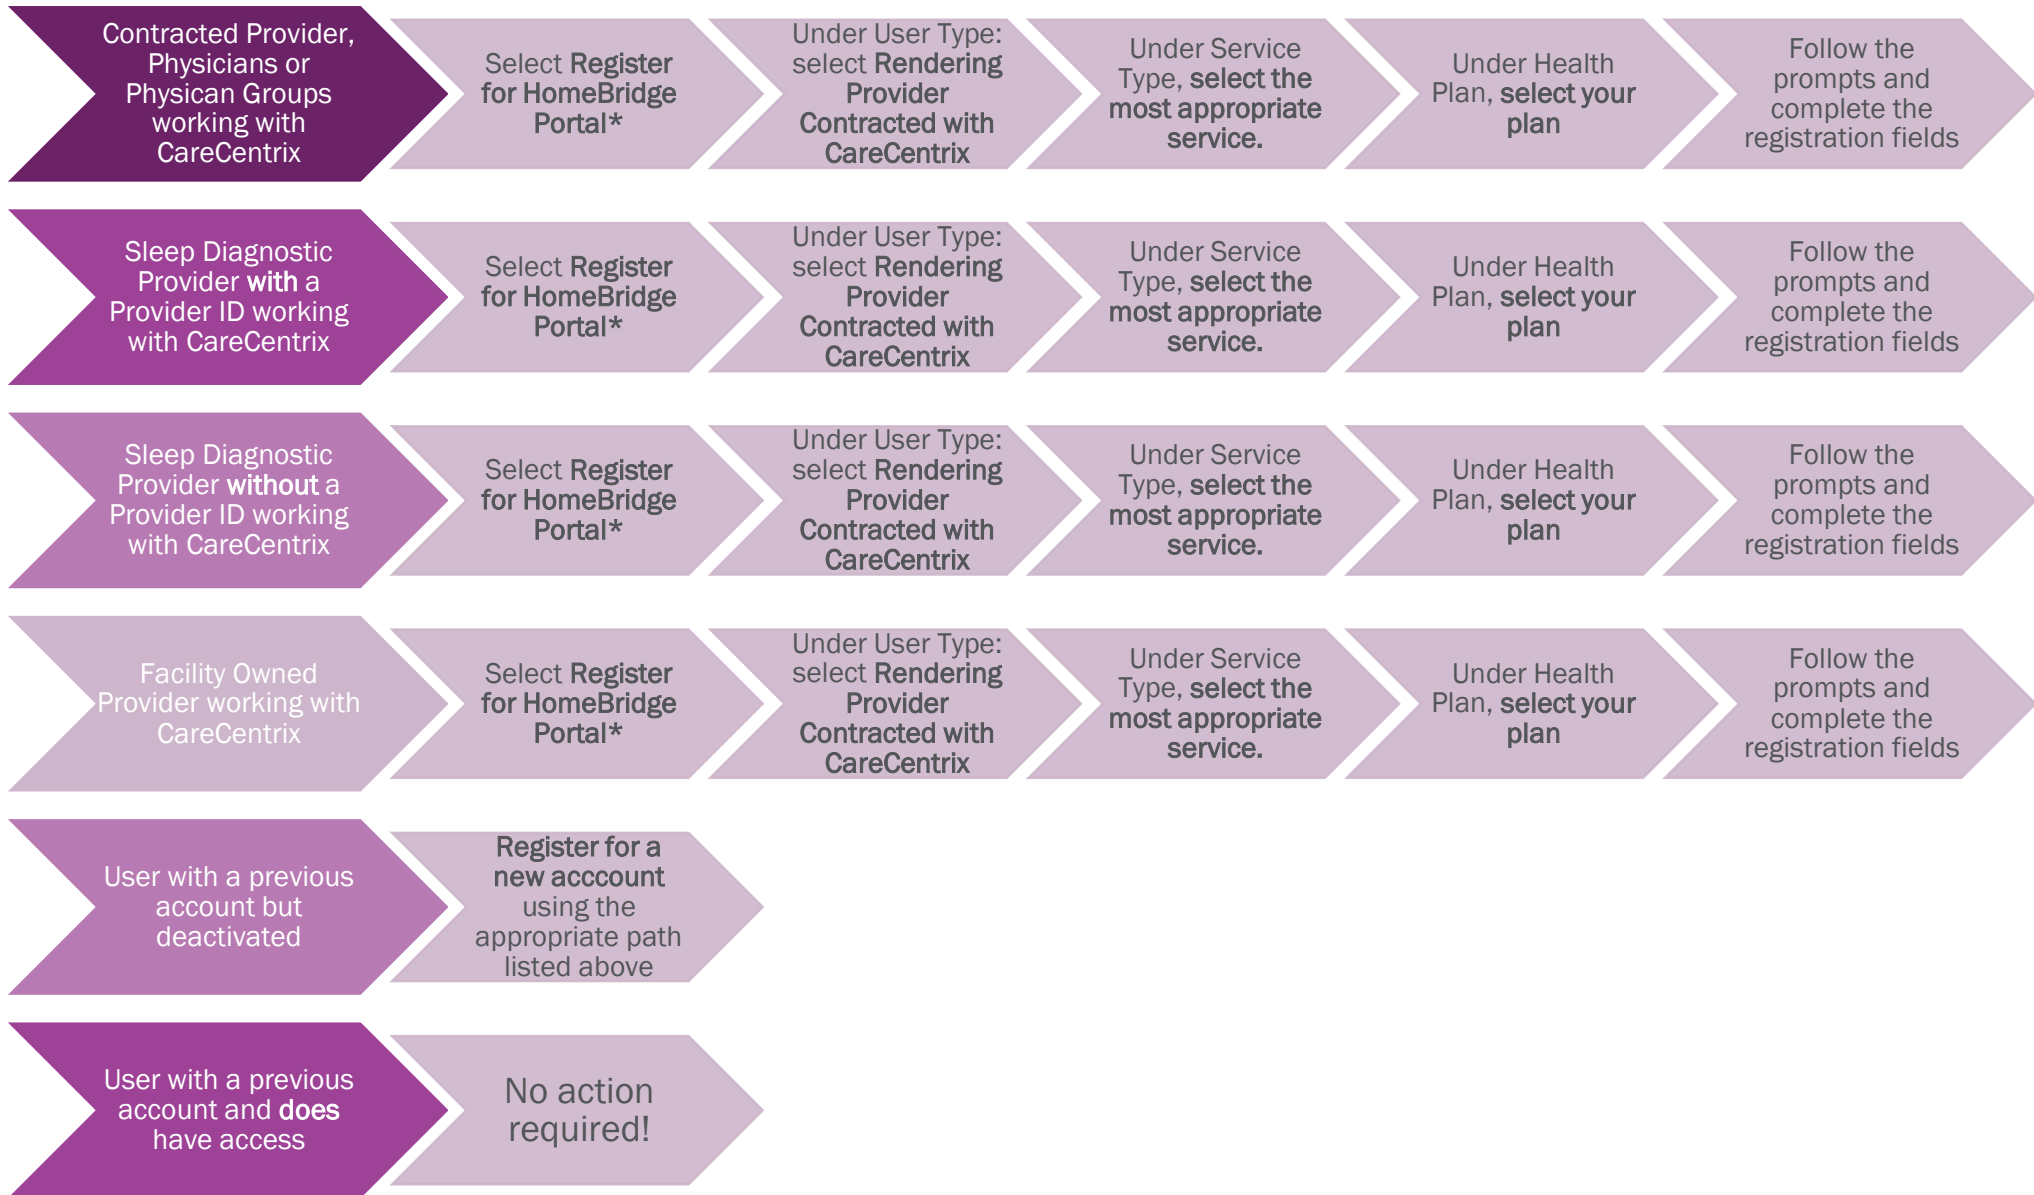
Contracted Provider, Physicians or Physican Groups working with CareCentrix

Select Register for HomeBridge Portal*

Under User Type: select Rendering Provider Contracted with CareCentrix

Under Service Type, select the most appropriate service.

Under Health Plan, select your plan

Follow the prompts and complete the registration fields

Sleep Diagnostic Provider with a Provider ID working with CareCentrix

Select Register for HomeBridge Portal*

Under User Type: select Rendering Provider Contracted with CareCentrix

Under Service Type, select the most appropriate service.

Under Health Plan, select your plan

Follow the prompts and complete the registration fields

Sleep Diagnostic Provider without a Provider ID working with CareCentrix

Select Register for HomeBridge Portal*

Under User Type: select Rendering Provider Contracted with CareCentrix

Under Service Type, select the most appropriate service.

Under Health Plan, select your plan

Follow the prompts and complete the registration fields

Facility Owned Provider working with CareCentrix

Select Register for HomeBridge Portal*

Under User Type: select Rendering Provider Contracted with CareCentrix

Under Service Type, select the most appropriate service.

Under Health Plan, select your plan

Follow the prompts and complete the registration fields

User with a previous account but deactivated

Register for a new acccount using the appropriate path listed above

User with a previous account and does have access

No action required!